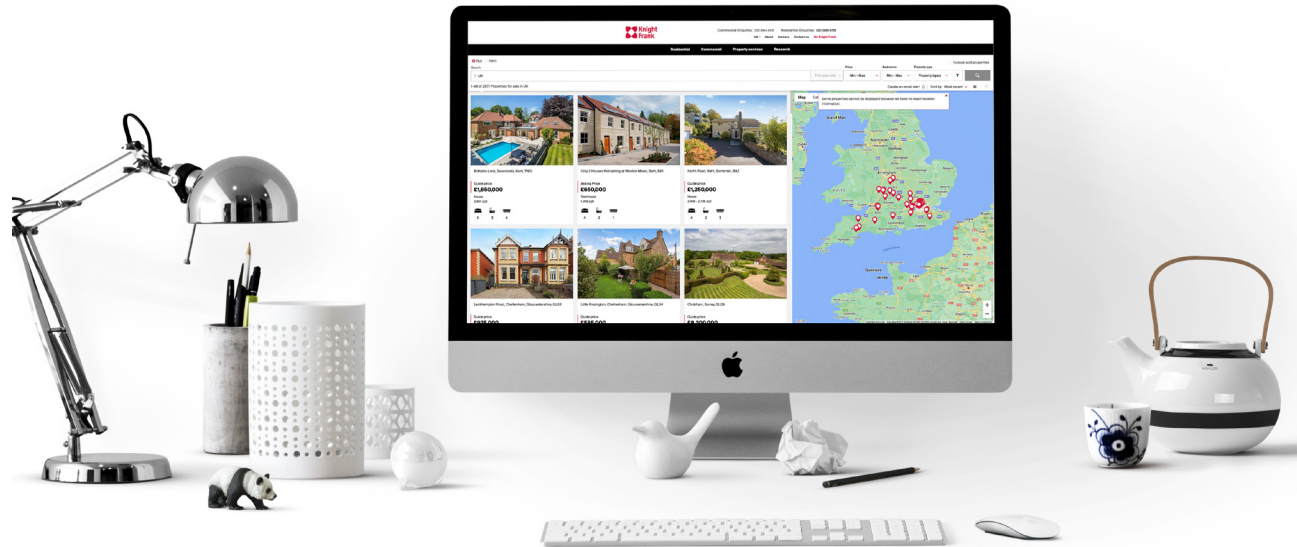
Knight Frank

Commercial Enquiries: 020 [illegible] Residential Enquiries: 020 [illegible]

UK About Careers Contact us My Knight Frank

Residential Commercial Property services Research

Buy Rent

Search

UK

Price Min - Max

Bedrooms Min - Max

Property type Property types

Include sold properties

1-48 of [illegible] Properties for sale in UK

Create an email alert Sort by: Most recent

Map

Some properties cannot be displayed because we have no exact location information.

Brittains Lane, Sevenoaks, Kent, TN13

Guide price
£1,850,000

House

Only 2 Houses Remaining at Weston Mews, Bath, BA1

Asking Price
£650,000

Townhouse

North Road, Bath, Somerset, BA2

Guide price
£1,250,000

House

Leckhampton Road, Cheltenham, Gloucestershire, GL53

Guide price
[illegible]

Little Rissington, Cheltenham, Gloucestershire, GL54

Guide price
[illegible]

Chobham, Surrey, GU24

Guide price
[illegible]